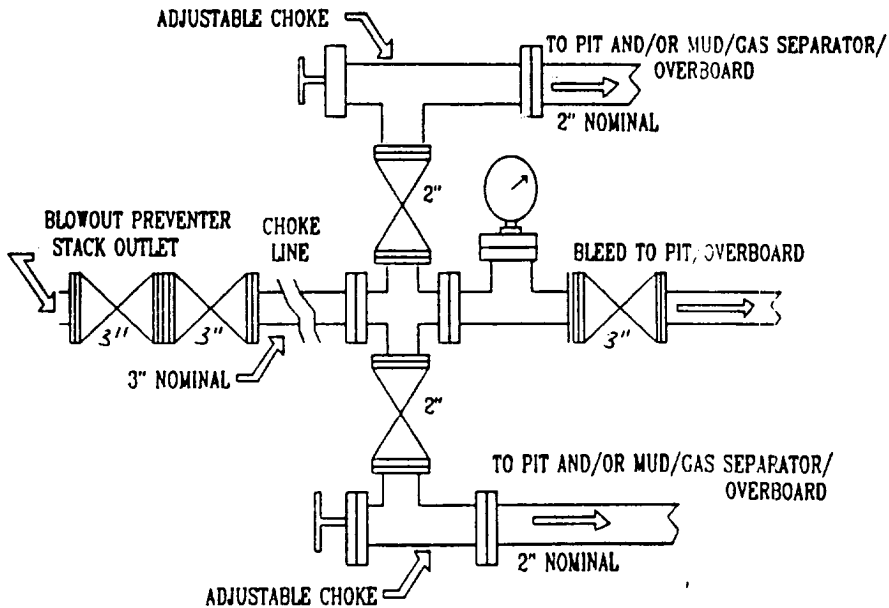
ADJUSTABLE CHOKE

TO PIT AND/OR MUD/GAS SEPARATOR/ OVERBOARD

2" NOMINAL

2"

BLOWOUT PREVENTER STACK OUTLET

CHOKE LINE

BLEED TO PIT/OVERBOARD

3"

3"

3"

3" NOMINAL

2"

TO PIT AND/OR MUD/GAS SEPARATOR/ OVERBOARD

2" NOMINAL

ADJUSTABLE CHOKE